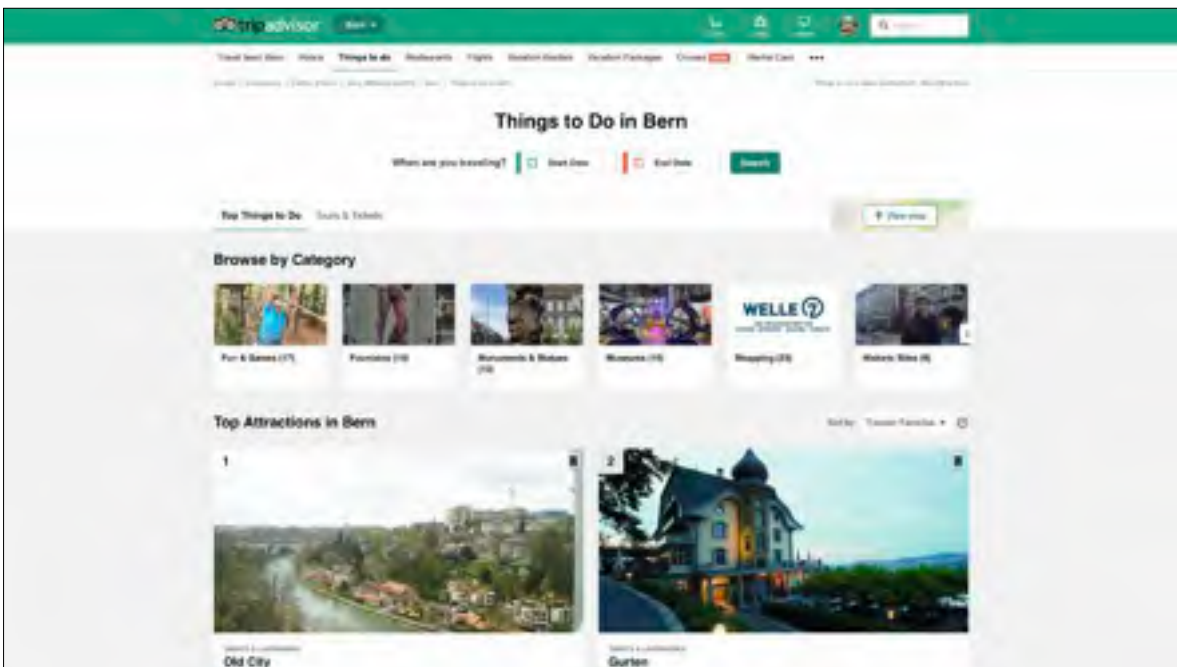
tripadvisor Bern

Travel least Men Hotels Things to do Restaurants Flights Vacation Rentals Vacation Packages Cruises NEW Rental Cars •••

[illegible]

Things to Do in Bern

When are you traveling? Start Date End Date Search

Top Things to Do Tours & Tickets

View map

Browse by Category

Fun & Games (17)

Fountains (10)

Monuments & Statues (10)

Museums (14)

WELLE 7

Shopping (23)

Historic Sites (9)

Top Attractions in Bern

Sort by: Traveler Favorites

1

2

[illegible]

Old City

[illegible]

Gurten